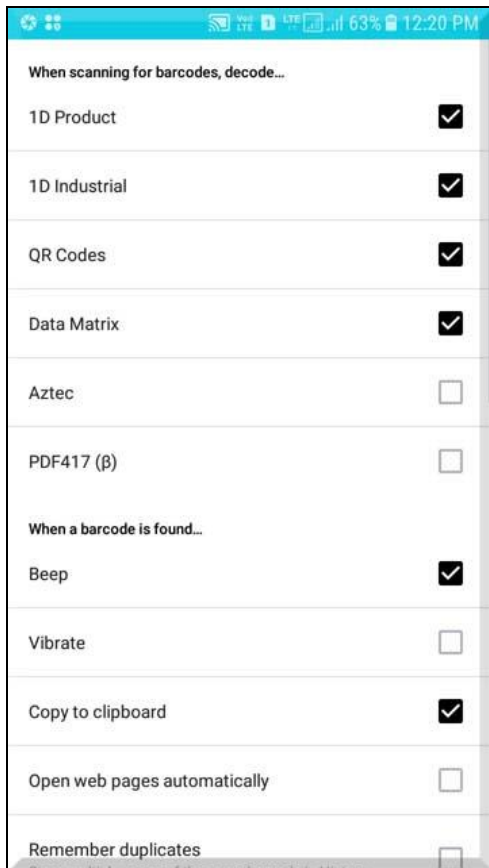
63% 12:20 PM

When scanning for barcodes, decode...

1D Product

1D Industrial

QR Codes

Data Matrix

Aztec

PDF417 (β)

When a barcode is found...

Beep

Vibrate

Copy to clipboard

Open web pages automatically

Remember duplicates

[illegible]